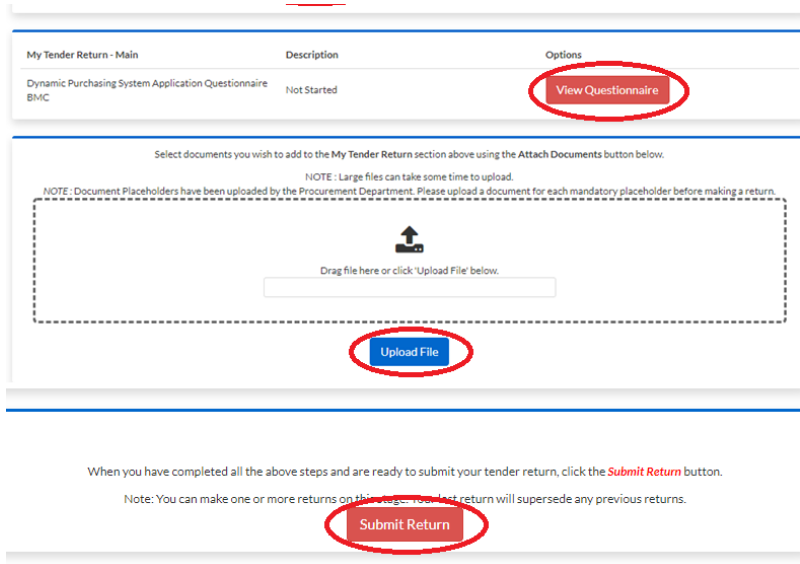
| My Tender Return - Main | Description | Options |
|---|---|---|
| Dynamic Purchasing System Application Questionnaire BMC | Not Started | View Questionnaire |

Select documents you wish to add to the My Tender Return section above using the Attach Documents button below.

NOTE : Large files can take some time to upload.

NOTE : Document Placeholders have been uploaded by the Procurement Department. Please upload a document for each mandatory placeholder before making a return.

Drag file here or click 'Upload File' below.

Upload File

When you have completed all the above steps and are ready to submit your tender return, click the Submit Return button.

Note: You can make one or more returns on this stage. Your last return will supersede any previous returns.

Submit Return